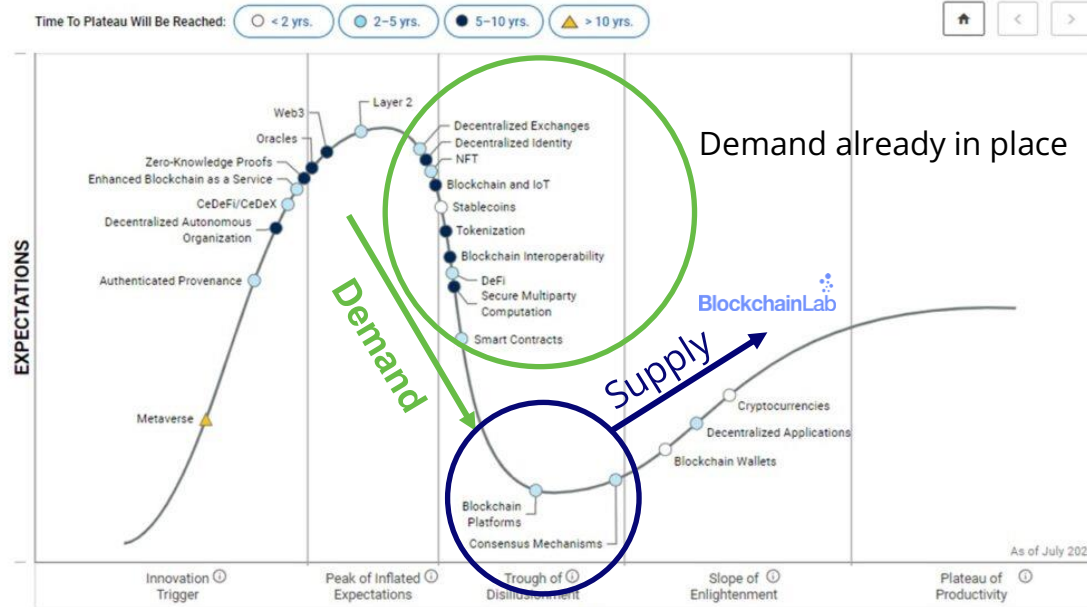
Time To Plateau Will Be Reached: < 2 yrs. 2–5 yrs. 5–10 yrs. > 10 yrs.

EXPECTATIONS

Web3
Layer 2
Oracles
Zero-Knowledge Proofs
Enhanced Blockchain as a Service
CeDeFi/CeDeX
Decentralized Autonomous Organization
Authenticated Provenance
Metaverse
Decentralized Exchanges
Decentralized Identity
NFT
Blockchain and IoT
Stablecoins
Tokenization
Blockchain Interoperability
DeFi
Secure Multiparty Computation
Smart Contracts
Blockchain Platforms
Consensus Mechanisms
Cryptocurrencies
Decentralized Applications
Blockchain Wallets

Demand already in place

Demand

Supply

BlockchainLab

As of July 202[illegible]

Innovation Trigger
Peak of Inflated Expectations
Trough of Disillusionment
Slope of Enlightenment
Plateau of Productivity